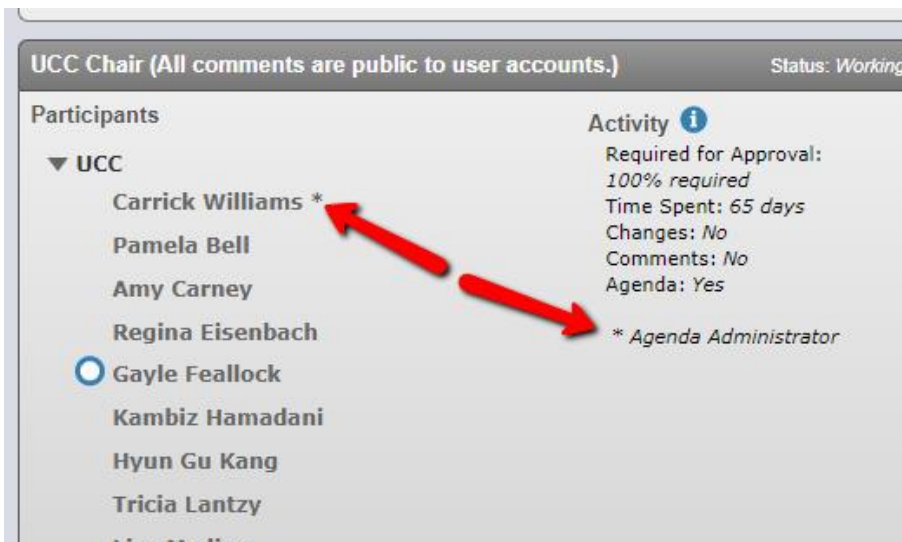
UCC Chair (All comments are public to user accounts.)

Status: Working

Participants

▼ UCC

Carrick Williams *

Pamela Bell

Amy Carney

Regina Eisenbach

Gayle Feallock

Kambiz Hamadani

Hyun Gu Kang

Tricia Lantzy

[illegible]

Activity

Required for Approval: 100% required

Time Spent: 65 days

Changes: No

Comments: No

Agenda: Yes

* Agenda Administrator